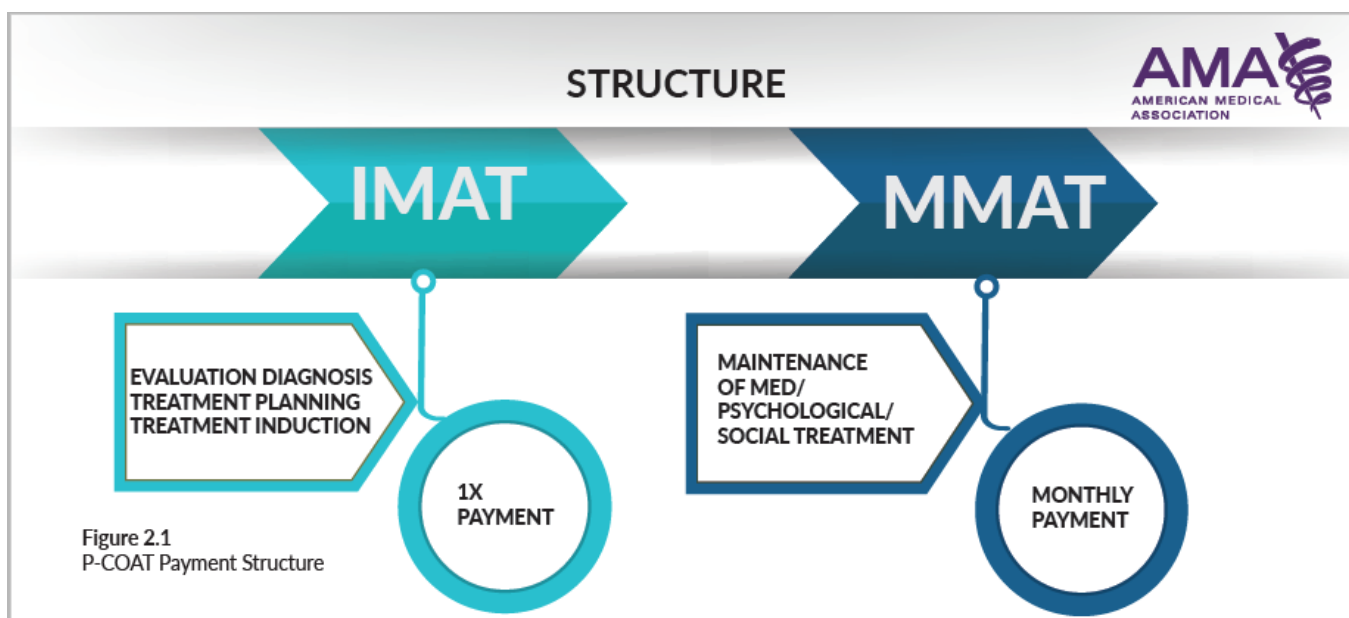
STRUCTURE

AMA
AMERICAN MEDICAL ASSOCIATION

IMAT

MMAT

EVALUATION DIAGNOSIS
TREATMENT PLANNING
TREATMENT INDUCTION

1X PAYMENT

MAINTENANCE OF MED/ PSYCHOLOGICAL/ SOCIAL TREATMENT

MONTHLY PAYMENT

Figure 2.1
P-COAT Payment Structure